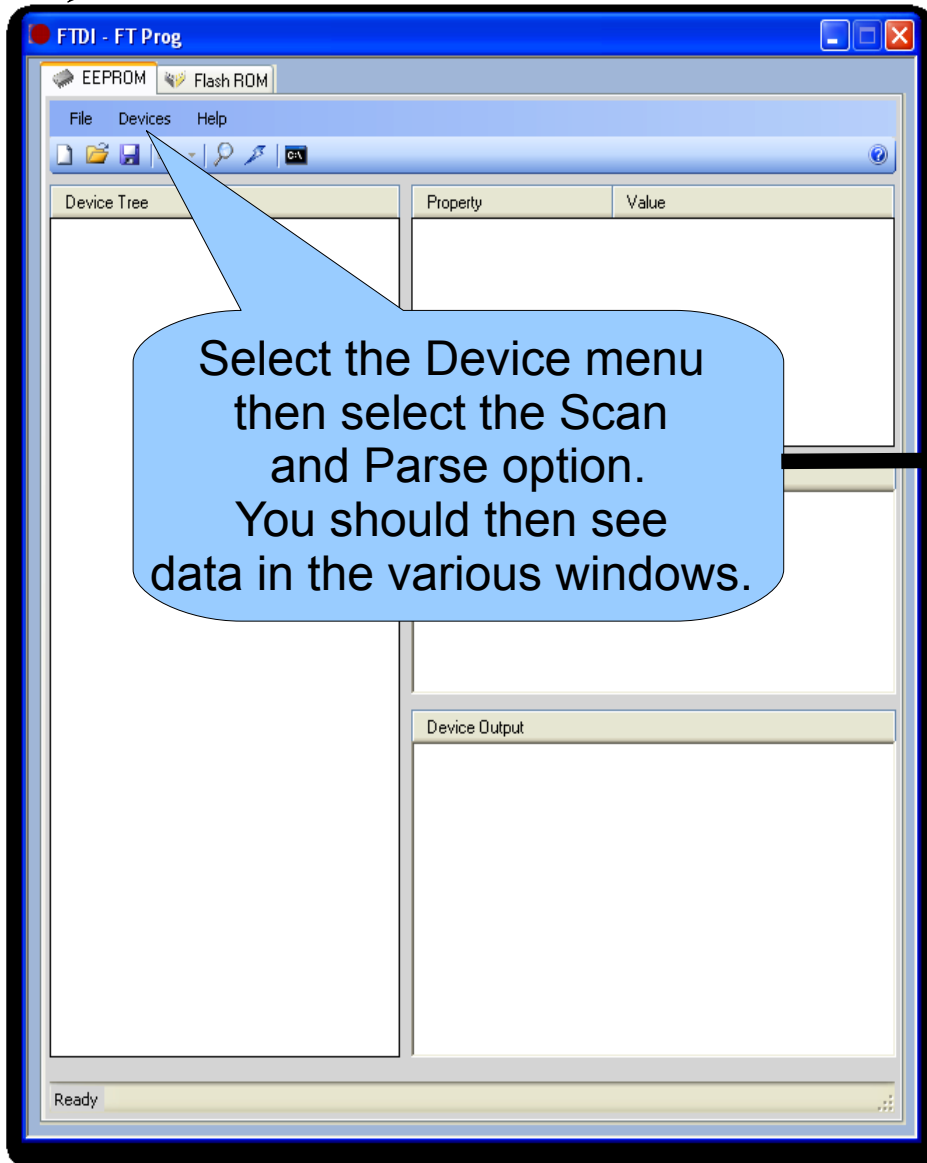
FTDI - FT Prog

EEPROM
Flash ROM

File Devices Help

Device Tree

Property | Value

Select the Device menu then select the Scan and Parse option.
You should then see data in the various windows.

Device Output

Ready